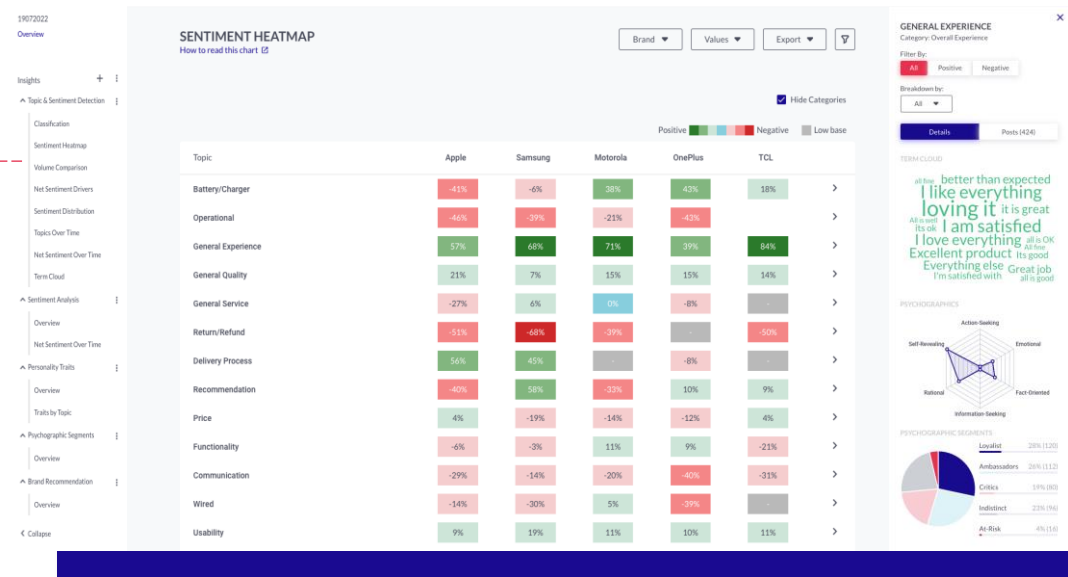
19072022
Overview

Insights
+
Topic & Sentiment Detection
Classification
Sentiment Heatmap
Volume Comparison
Net Sentiment Drivers
Sentiment Distribution
Topics Over Time
Net Sentiment Over Time
Term Cloud
Sentiment Analysis
Overview
Net Sentiment Over Time
Personality Traits
Overview
Traits by Topic
Psychographic Segments
Overview
Brand Recommendation
Overview
Collapse

SENTIMENT HEATMAP
How to read this chart

Brand
Values
Export

Hide Categories

Positive Negative Low base

| Topic | Apple | Samsung | Motorola | OnePlus | TCL |
|---|---|---|---|---|---|
| Battery/Charger | -41% | -6% | 38% | 43% | 18% |
| Operational | -46% | -39% | -21% | -43% | |
| General Experience | 57% | 68% | 71% | 39% | 84% |
| General Quality | 21% | 7% | 15% | 15% | 14% |
| General Service | -27% | 6% | 0% | -8% | - |
| Return/Refund | -51% | -68% | -39% | - | -50% |
| Delivery Process | 56% | 45% | - | -8% | - |
| Recommendation | -40% | 58% | -33% | 10% | 9% |
| Price | 4% | -19% | -14% | -12% | 4% |
| Functionality | -6% | -3% | 11% | 9% | -21% |
| Communication | -29% | -14% | -20% | -40% | -31% |
| Wired | -14% | -30% | 5% | -39% | - |
| Usability | 9% | 19% | 11% | 10% | 11% |

GENERAL EXPERIENCE
Category: Overall Experience
Filter By:
All Positive Negative
Breakdown by:
All
Details Posts (424)

TERM CLOUD
all fine better than expected I like everything loving it it is great All is well its ok I am satisfied I love everything all is OK All fine Excellent product its good Everything else Great job I'm satisfied with all is good

PSYCHOGRAPHICS
Action-Seeking
Self-Revealing
Emotional
Rational
Fact-Oriented
Information-Seeking

PSYCHOGRAPHIC SEGMENTS
Loyalist 28% (120)
Ambassadors 26% (112)
Critics 19% (80)
Indistinct 23% (96)
At-Risk 4% (16)